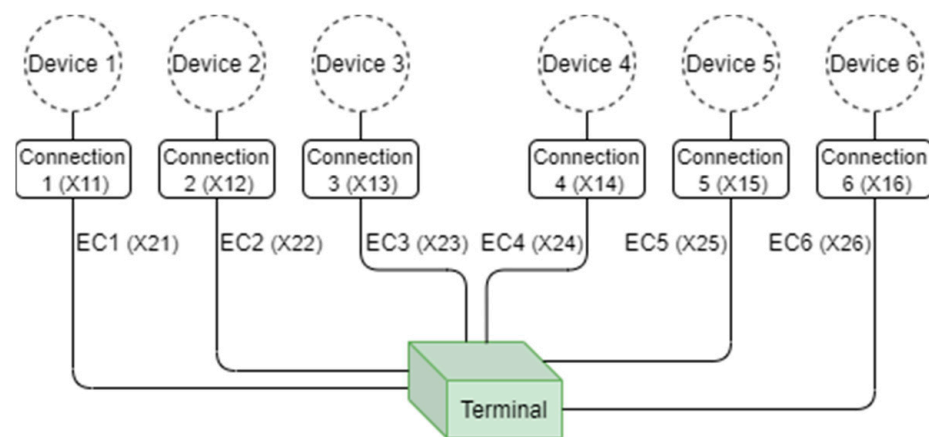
Device 1
Device 2
Device 3
Device 4
Device 5
Device 6

Connection 1 (X11)
Connection 2 (X12)
Connection 3 (X13)
Connection 4 (X14)
Connection 5 (X15)
Connection 6 (X16)

EC1 (X21)
EC2 (X22)
EC3 (X23)
EC4 (X24)
EC5 (X25)
EC6 (X26)

Terminal